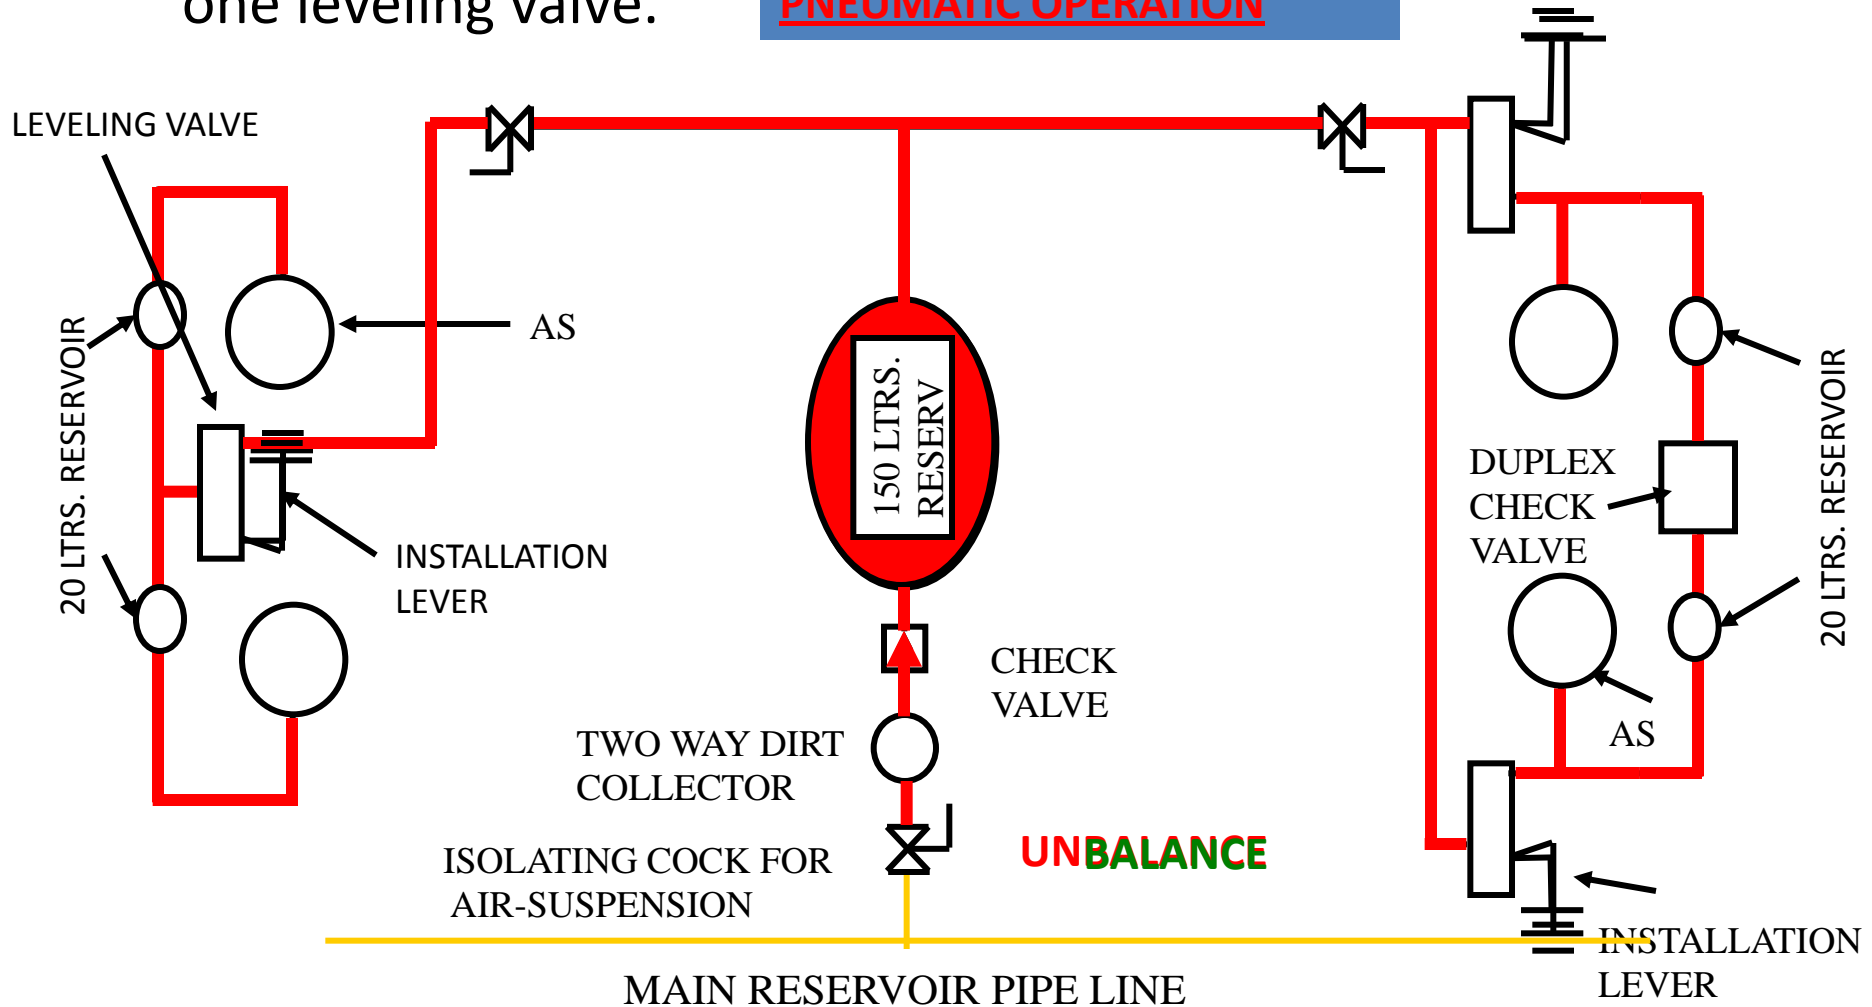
one leveling valve.

PNEUMATIC OPERATION

LEVELING VALVE

AS

20 LTRS. RESERVOIR

INSTALLATION LEVER

150 LTRS. RESERV

DUPLEX CHECK VALVE

20 LTRS. RESERVOIR

AS

CHECK VALVE

TWO WAY DIRT COLLECTOR

ISOLATING COCK FOR AIR-SUSPENSION

UNBALANCE

INSTALLATION LEVER

MAIN RESERVOIR PIPE LINE